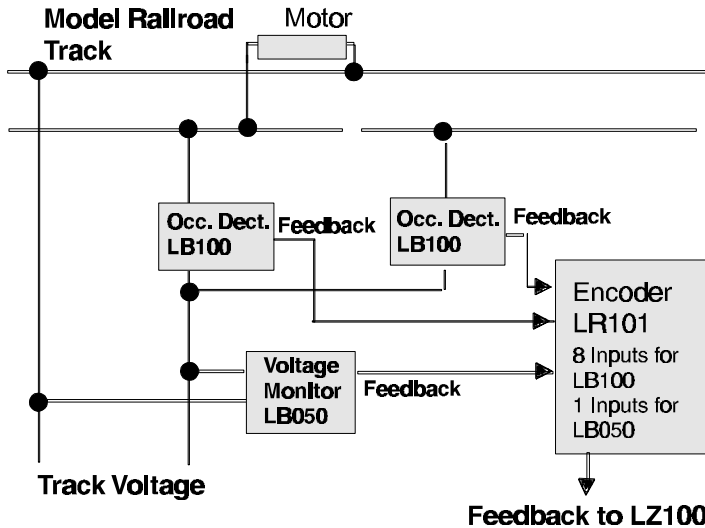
Model Railroad Track

Motor

Occ. Dect. LB100

Feedback

Occ. Dect. LB100

Feedback

Encoder LR101

8 Inputs for LB100

1 Inputs for LB050

Voltage Monitor LB050

Feedback

Track Voltage

Feedback to LZ100